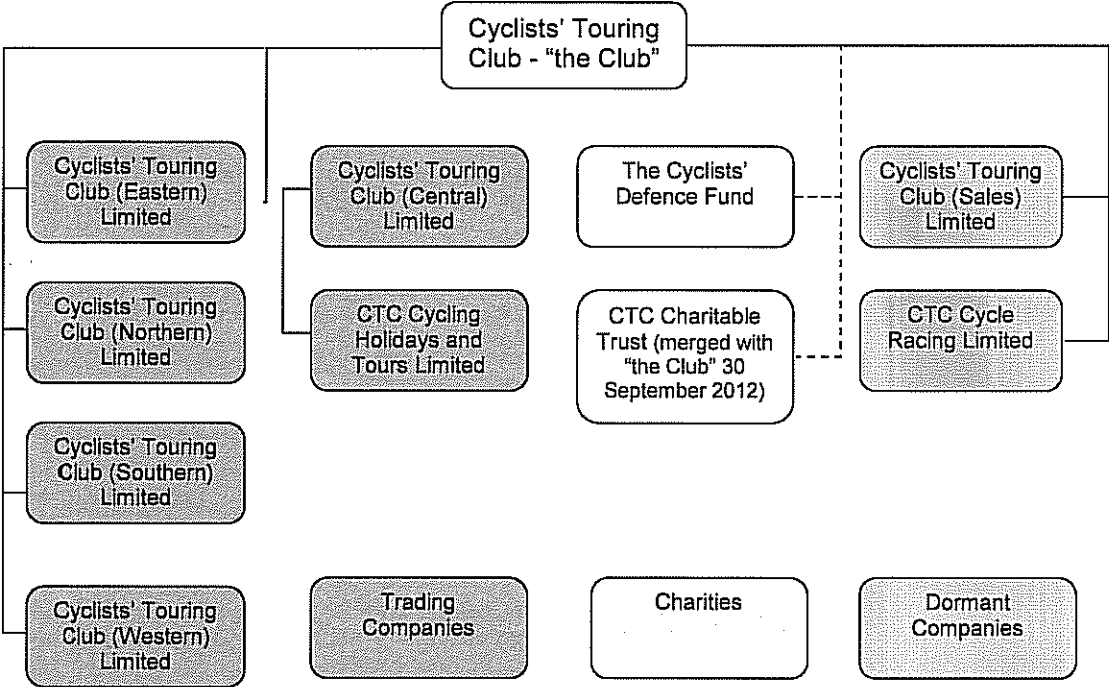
Cyclists' Touring Club - "the Club"

Cyclists' Touring Club (Eastern) Limited

Cyclists' Touring Club (Central) Limited

The Cyclists' Defence Fund

Cyclists' Touring Club (Sales) Limited

Cyclists' Touring Club (Northern) Limited

CTC Cycling Holidays and Tours Limited

CTC Charitable Trust (merged with "the Club" 30 September 2012)

CTC Cycle Racing Limited

Cyclists' Touring Club (Southern) Limited

Cyclists' Touring Club (Western) Limited

Trading Companies

Charities

Dormant Companies